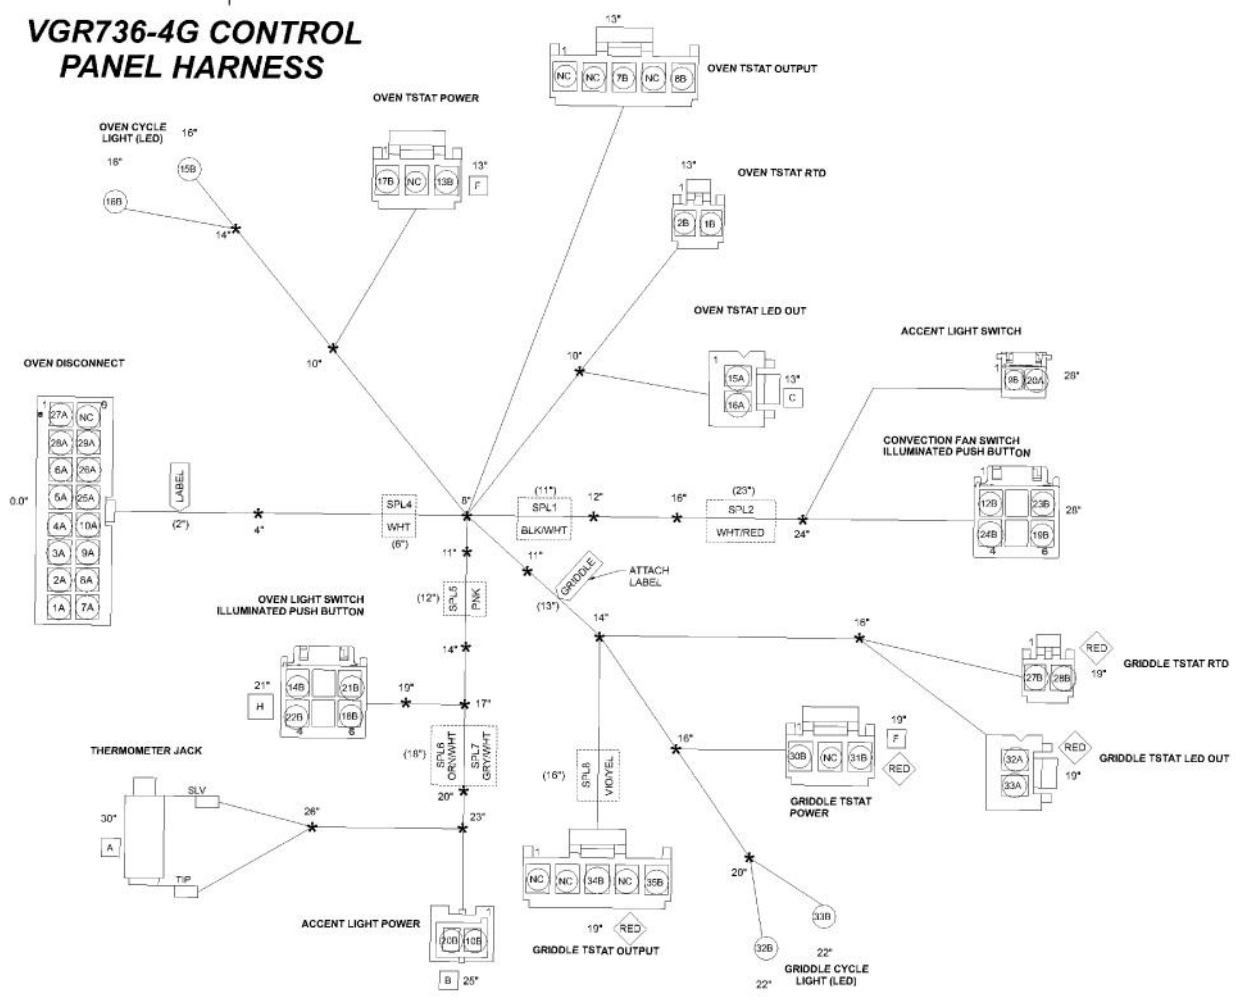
VGR736-4G CONTROL PANEL HARNESS

OVEN TSTAT OUTPUT
13"
1
NC NC 7B NC 8B

OVEN TSTAT POWER
13"
1
17B NC 13B
F

OVEN CYCLE LIGHT (LED)
16"
16"
15B
16B
14"

OVEN TSTAT RTD
13"
1
2B 1B

OVEN TSTAT LED OUT
1
15A
16A
13"
C
10"

ACCENT LIGHT SWITCH
1
9B 20A
28"

CONVECTION FAN SWITCH ILLUMINATED PUSH BUTTON
12B 23B
24B 19B
4 6
28"

OVEN DISCONNECT
1 9
27A NC
28A 29A
6A 26A
5A 25A
4A 10A
3A 9A
2A 8A
1A 7A

0.0"
LABEL
(2")
4"
10"
SPL4
WHT
(6")
8"
(11")
SPL1
BLK/WHT
12"
16"
(23")
SPL2
WHT/RED
24"

11"
11"
GRIDDLE
ATTACH LABEL
(13")
(12")
SPL5
PNK
14"
14"
16"

OVEN LIGHT SWITCH ILLUMINATED PUSH BUTTON
21"
H
14B 21B
22B 18B
4 6
19"
17"

(18")
SPL6
ORN/WHT
SPL7
GRY/WHT
20"
23"

GRIDDLE TSTAT RTD
1
27B 28B
RED
19"

16"
30B NC 31B
19"
F
RED
GRIDDLE TSTAT POWER

GRIDDLE TSTAT LED OUT
32A
33A
RED
19"

(16")
SPL8
VIO/YEL

THERMOMETER JACK
30"
SLV
A
TIP
26"

ACCENT LIGHT POWER
20B 10B
B 25"

1
NC NC 34B NC 35B
19"
RED
GRIDDLE TSTAT OUTPUT

20"
33B
32B
22"
22"
GRIDDLE CYCLE LIGHT (LED)